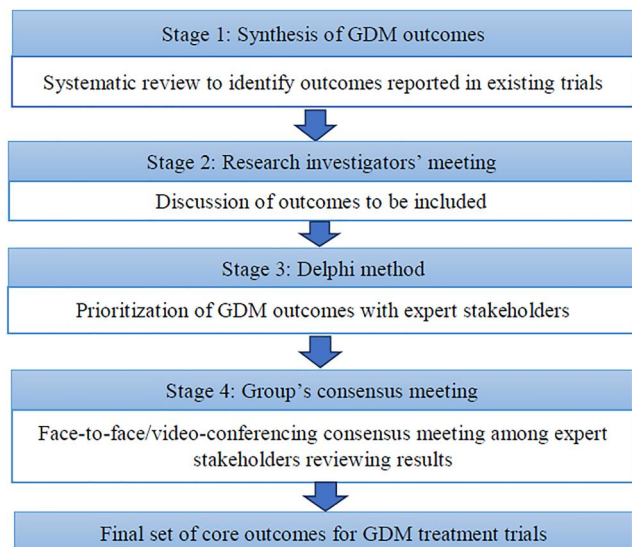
Stage 1: Synthesis of GDM outcomes

Systematic review to identify outcomes reported in existing trials

Stage 2: Research investigators' meeting

Discussion of outcomes to be included

Stage 3: Delphi method

Prioritization of GDM outcomes with expert stakeholders

Stage 4: Group's consensus meeting

Face-to-face/video-conferencing consensus meeting among expert stakeholders reviewing results

Final set of core outcomes for GDM treatment trials